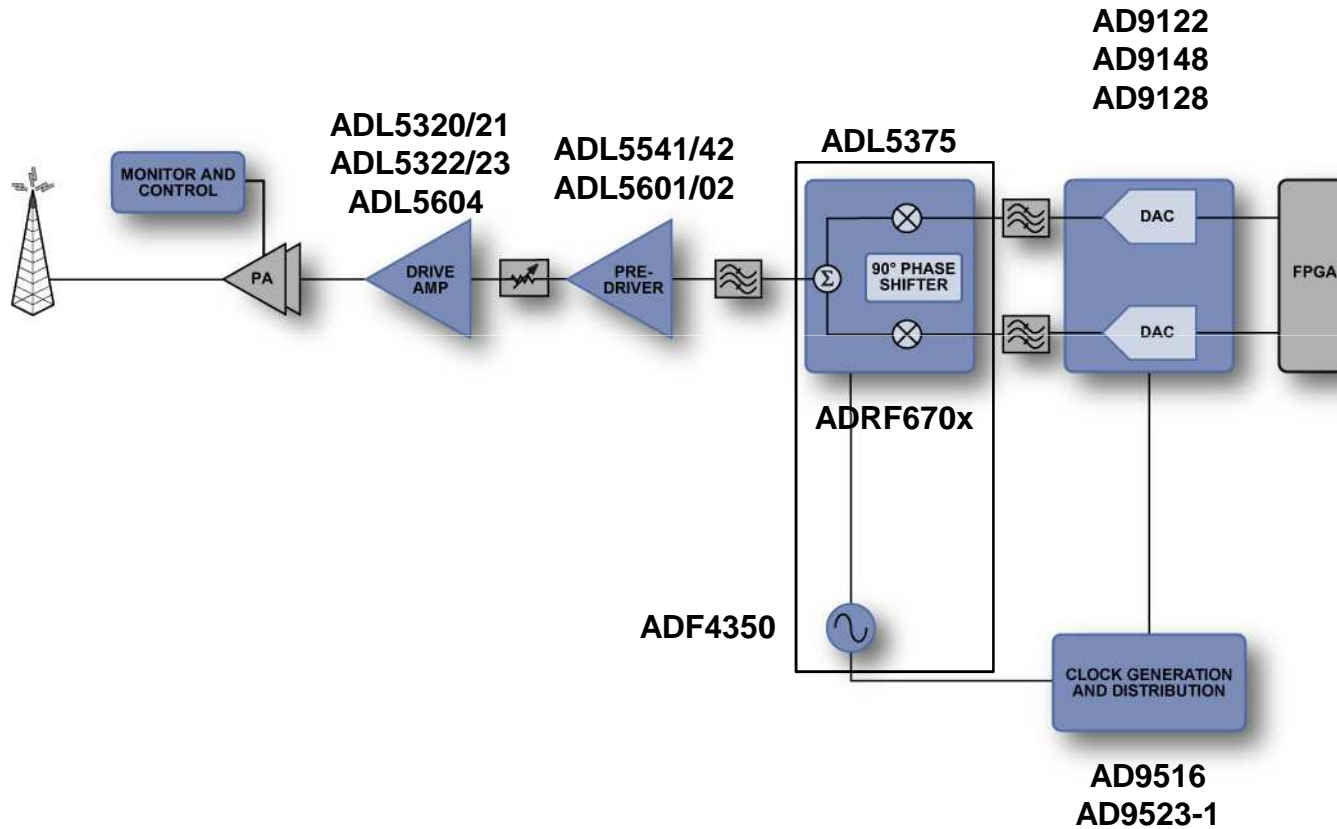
AD9122
AD9148
AD9128

ADL5320/21
ADL5322/23
ADL5604

ADL5541/42
ADL5601/02

ADL5375

MONITOR AND CONTROL

PA

DRIVE AMP

PRE-DRIVER

Σ

90° PHASE SHIFTER

DAC

DAC

FPGA

ADRF670x

ADF4350

CLOCK GENERATION AND DISTRIBUTION

AD9516
AD9523-1